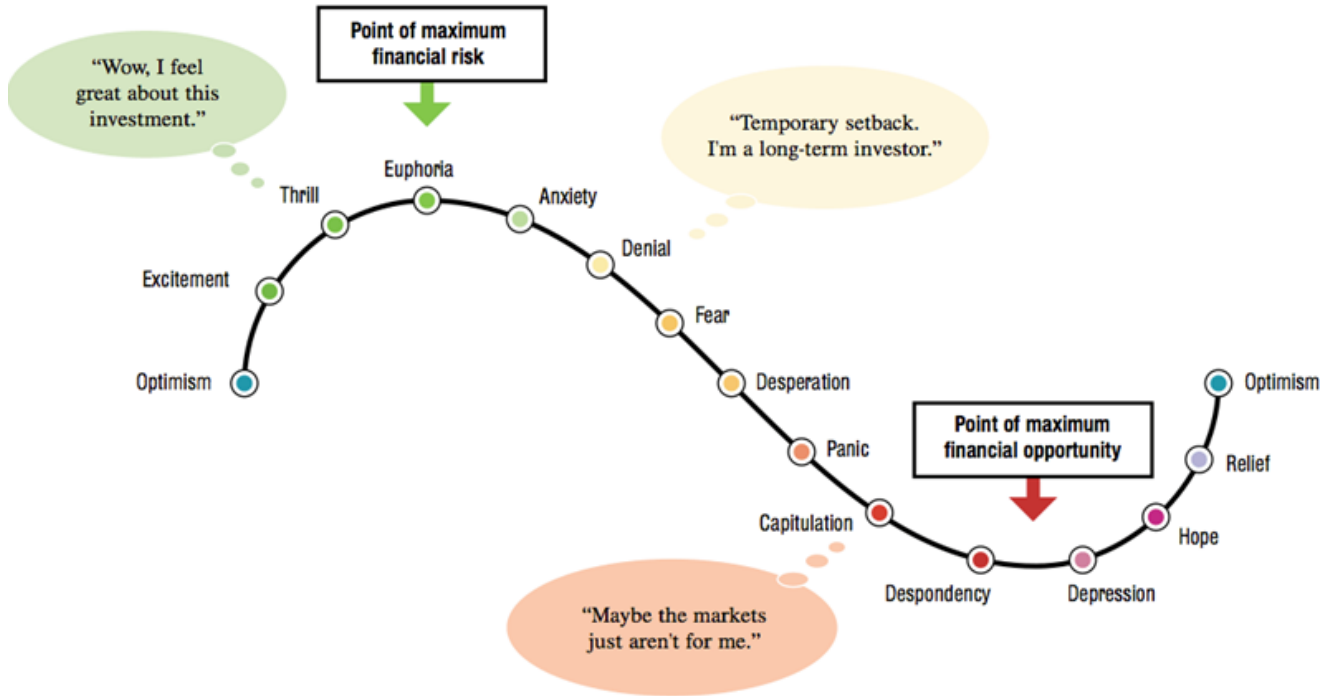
Point of maximum financial risk

"Wow, I feel great about this investment."

"Temporary setback. I'm a long-term investor."

Optimism

Excitement

Thrill

Euphoria

Anxiety

Denial

Fear

Desperation

Panic

Capitulation

Despondency

Depression

Hope

Relief

Optimism

Point of maximum financial opportunity

"Maybe the markets just aren't for me."